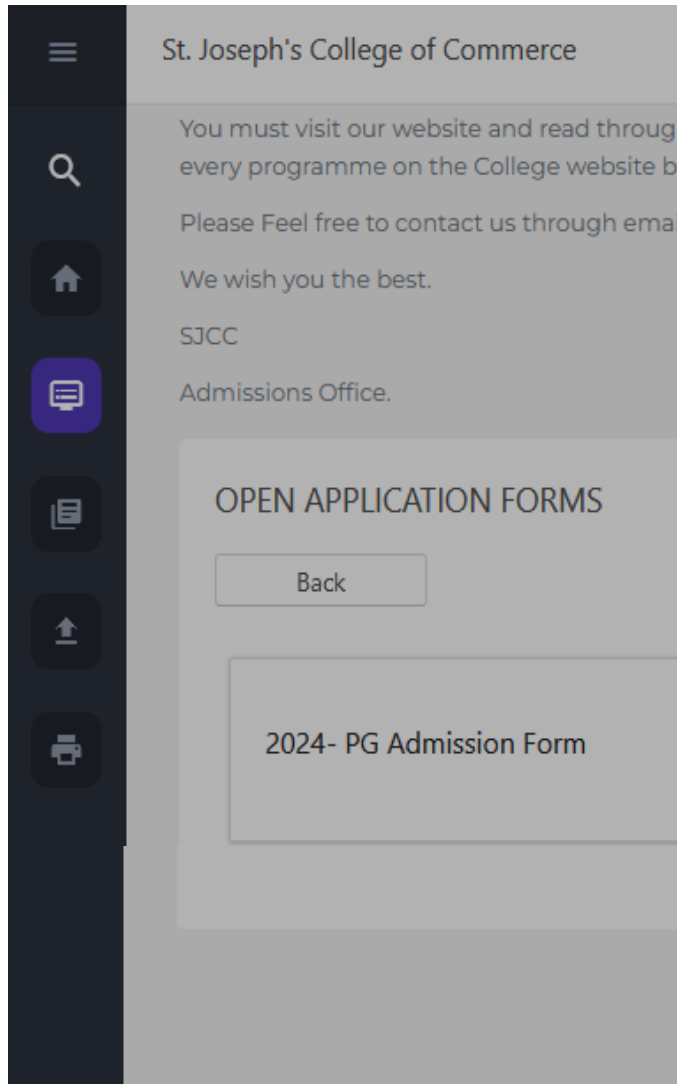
St. Joseph's College of Commerce

You must visit our website and read throug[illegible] every programme on the College website b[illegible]

Please Feel free to contact us through ema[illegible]

We wish you the best.

SJCC

Admissions Office.

OPEN APPLICATION FORMS

Back

2024- PG Admission Form